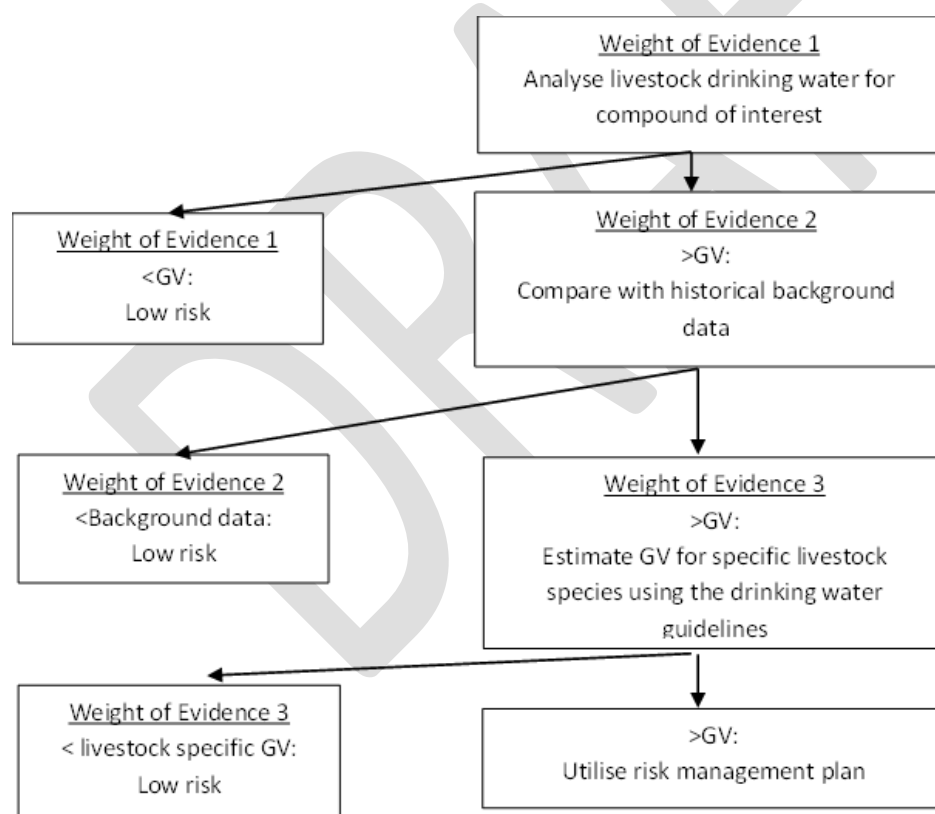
DRAFT

Weight of Evidence 1
Analyse livestock drinking water for compound of interest

Weight of Evidence 1
<GV:
Low risk

Weight of Evidence 2
>GV:
Compare with historical background data

Weight of Evidence 2
<Background data:
Low risk

Weight of Evidence 3
>GV:
Estimate GV for specific livestock species using the drinking water guidelines

Weight of Evidence 3
< livestock specific GV:
Low risk

>GV:
Utilise risk management plan